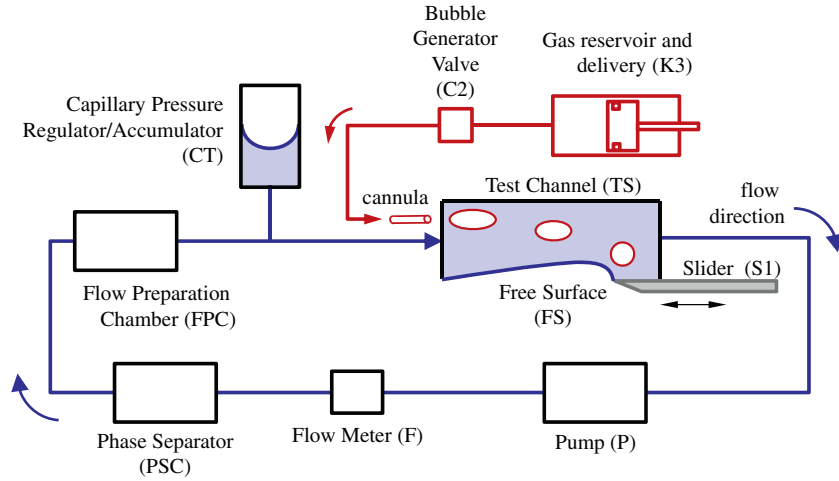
Bubble Generator Valve (C2)

Gas reservoir and delivery (K3)

Capillary Pressure Regulator/Accumulator (CT)

cannula

Test Channel (TS)

flow direction

Flow Preparation Chamber (FPC)

Free Surface (FS)

Slider (S1)

Phase Separator (PSC)

Flow Meter (F)

Pump (P)